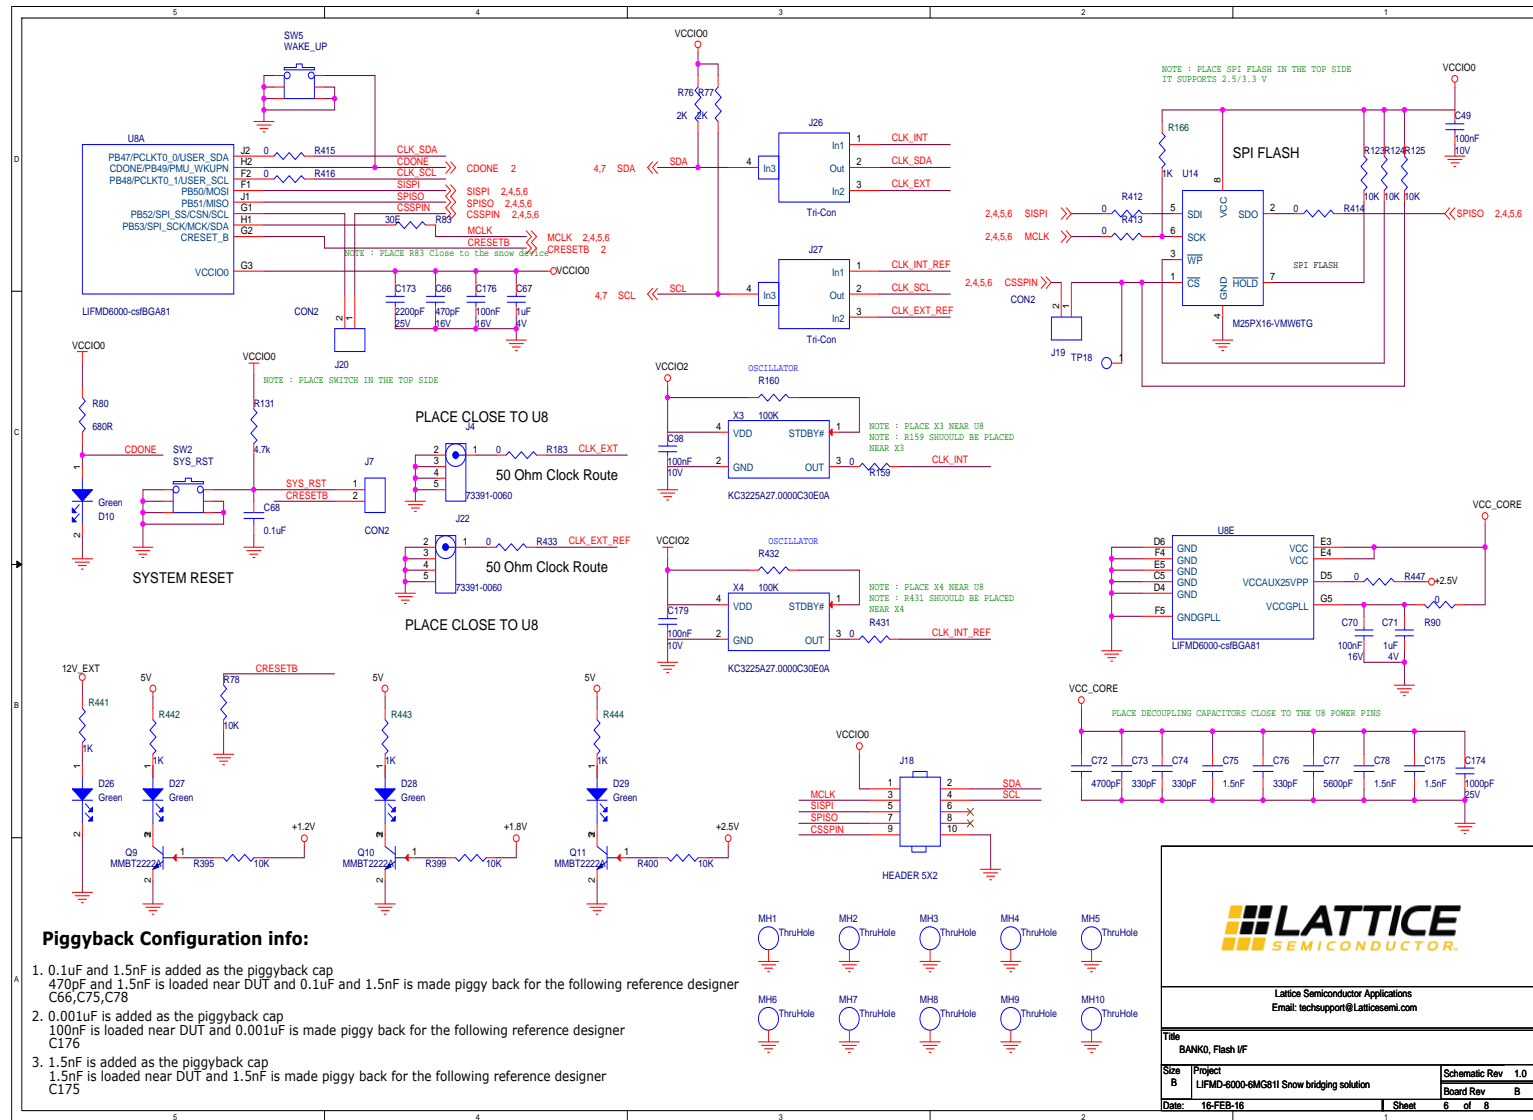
5 4 3 2 1

D

SW5
WAKE_UP

U8A
PB47/PCLKT0_0/USER_SDA J2
CDONE/PB49/PMU_WKUPN H2
PB48/PCLKT0_1/USER_SCL F2
PB50/MOSI F1
PB51/MISO J1
PB52/SPI_SS/CSN/SCL G1
PB53/SPI_SCK/MCK/SDA H1
CRESET_B G2
VCCIO0 G3
LIFMD6000-csfBGA81

0 R415 CLK_SDA
CDONE
0 R416 CLK_SCL
SISPI
SPISO
CSSPIN
30E R83
MCLK
CRESETB
CDONE 2
SISPI 2,4,5,6
SPISO 2,4,5,6
CSSPIN 2,4,5,6
MCLK 2,4,5,6
CRESETB 2
NOTE : PLACE R83 Close to the snow device
VCCIO0
C173 2200pF 25V
C66 470pF 16V
C176 100nF 16V
C67 1uF 4V
CON2
J20

VCCIO0
R76 R77
2K 2K
4,7 SDA
SDA
4,7 SCL
SCL
J26
In3 In1 Out In2
Tri-Con
CLK_INT
CLK_SDA
CLK_EXT
J27
In3 In1 Out In2
Tri-Con
CLK_INT_REF
CLK_SCL
CLK_EXT_REF

NOTE : PLACE SPI FLASH IN THE TOP SIDE
IT SUPPORTS 2.5/3.3 V
VCCIO0
C49 100nF 10V
R166 1K
SPI FLASH
U14
R123 R124 R125 10K 10K 10K
2,4,5,6 SISPI 0 R412 SDI
2,4,5,6 MCLK 0 R413 SCK
$\overline{WP}$
$\overline{CS}$
VCC GND
SDO 0 R414 SPISO 2,4,5,6
$\overline{HOLD}$
SPI FLASH
2,4,5,6 CSSPIN
CON2
J19 TP18
M25PX16-VMW6TG

C

VCCIO0
R80 680R
CDONE
Green D10
VCCIO0
NOTE : PLACE SWITCH IN THE TOP SIDE
R131 4.7k
SW2 SYS_RST
SYS_RST
CRESETB
C68 0.1uF
J7 CON2
SYSTEM RESET

PLACE CLOSE TO U8
J4
0 R183 CLK_EXT
50 Ohm Clock Route
73391-0060
J22
0 R433 CLK_EXT_REF
50 Ohm Clock Route
73391-0060
PLACE CLOSE TO U8

VCCIO2
OSCILLATOR
R160
X3 100K
VDD STDBY#
GND OUT
C98 100nF 10V
KC3225A27.0000C30E0A
0 R159 CLK_INT
NOTE : PLACE X3 NEAR U8
NOTE : R159 SHUOULD BE PLACED NEAR X3

VCCIO2
OSCILLATOR
R432
X4 100K
VDD STDBY#
GND OUT
C179 100nF 10V
KC3225A27.0000C30E0A
0 R431 CLK_INT_REF
NOTE : PLACE X4 NEAR U8
NOTE : R431 SHUOULD BE PLACED NEAR X4

VCC_CORE
U8E
D6 F4 E5 C5 D4 F5
GND GND GND GND GND GNDGPLL
VCC VCC VCCAUX25VPP VCCGPLL
E3 E4 D5 G5
0 R447 +2.5V
0 R90
C70 100nF 16V
C71 1uF 4V
LIFMD6000-csfBGA81

B

12V_EXT R441 1K D26 Green
5V R442 1K D27 Green
Q9 MMBT2222A R395 10K +1.2V
CRESETB R78 10K
5V R443 1K D28 Green
Q10 MMBT2222A R399 10K +1.8V
5V R444 1K D29 Green
Q11 MMBT2222A R400 10K +2.5V

VCCIO0
J18
MCLK SISPI SPISO CSSPIN
SDA SCL
HEADER 5X2

VCC_CORE
PLACE DECOUPLING CAPACITORS CLOSE TO THE U8 POWER PINS
C72 4700pF
C73 330pF
C74 330pF
C75 1.5nF
C76 330pF
C77 5600pF
C78 1.5nF
C175 1.5nF
C174 1000pF 25V

A

Piggyback Configuration info:
1. 0.1uF and 1.5nF is added as the piggyback cap
470pF and 1.5nF is loaded near DUT and 0.1uF and 1.5nF is made piggy back for the following reference designer C66,C75,C78
2. 0.001uF is added as the piggyback cap
100nF is loaded near DUT and 0.001uF is made piggy back for the following reference designer C176
3. 1.5nF is added as the piggyback cap
1.5nF is loaded near DUT and 1.5nF is made piggy back for the following reference designer C175

MH1 ThruHole MH2 ThruHole MH3 ThruHole MH4 ThruHole MH5 ThruHole
MH6 ThruHole MH7 ThruHole MH8 ThruHole MH9 ThruHole MH10 ThruHole

LATTICE SEMICONDUCTOR
Lattice Semiconductor Applications
Email: techsupport@Latticesemi.com
Title
BANK0, Flash I/F
Size B Project LIFMD-6000-6MG81I Snow bridging solution
Schematic Rev 1.0
Board Rev B
Date: 16-FEB-16 Sheet 6 of 8